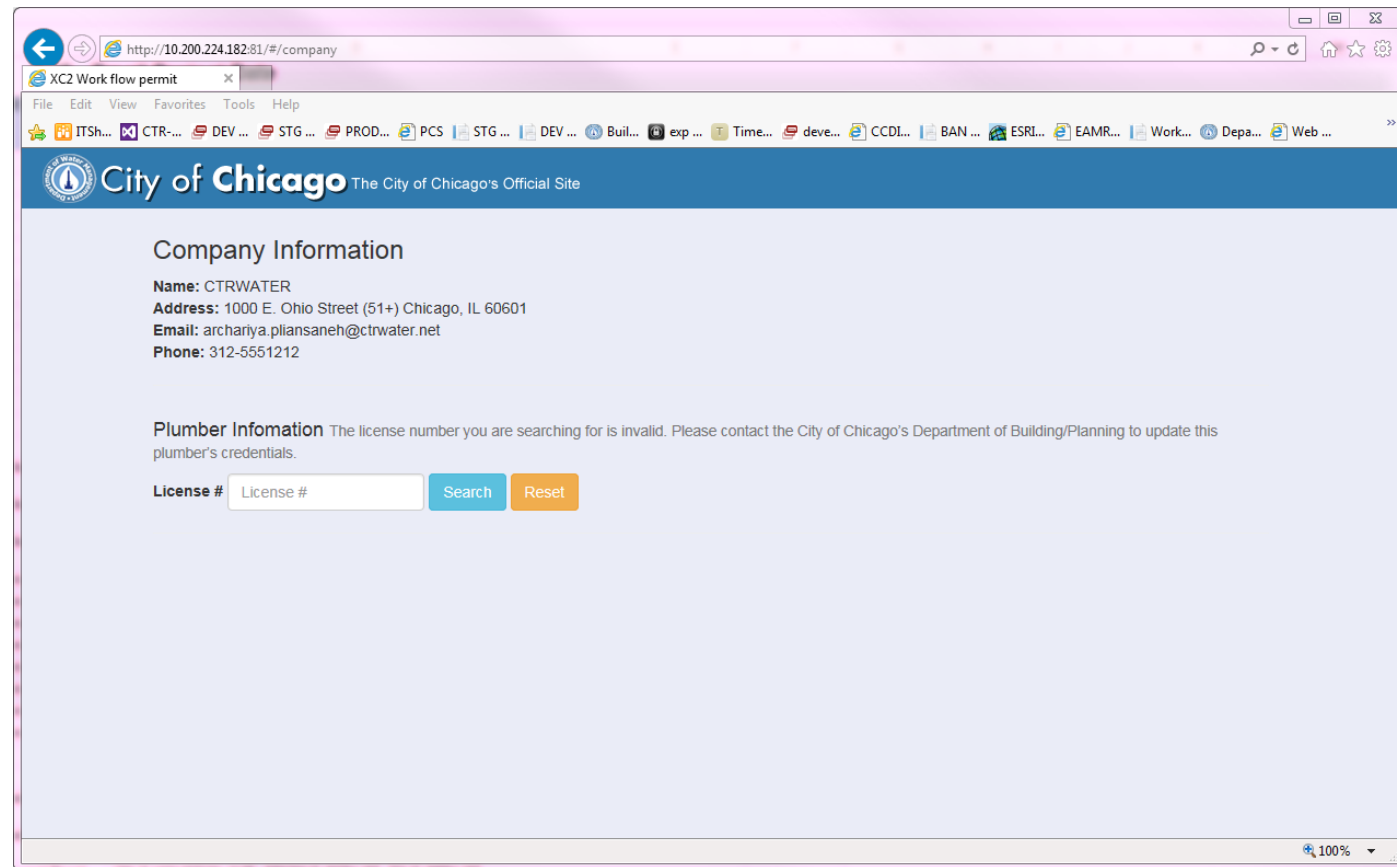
http://10.200.224.182:81/#/company

XC2 Work flow permit

File Edit View Favorites Tools Help

ITSh... CTR-... DEV ... STG ... PROD... PCS STG ... DEV ... Buil... exp ... Time... deve... CCDI... BAN ... ESRI... EAMR... Work... Depa... Web ...

City of Chicago The City of Chicago's Official Site

Company Information

Name: CTRWATER
Address: 1000 E. Ohio Street (51+) Chicago, IL 60601
Email: archariya.pliansaneh@ctrwater.net
Phone: 312-5551212

Plumber Infomation The license number you are searching for is invalid. Please contact the City of Chicago's Department of Building/Planning to update this plumber's credentials.

License # License # Search Reset

100%